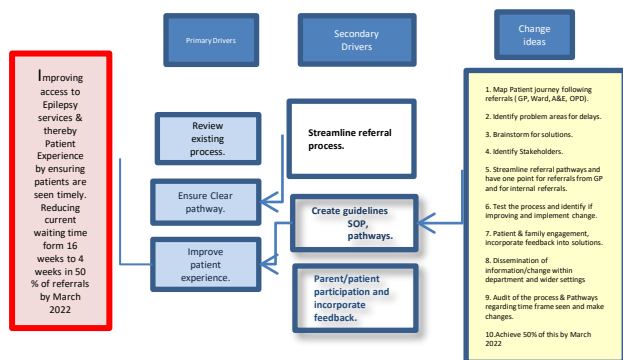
Primary Drivers

Secondary Drivers

Change ideas

Improving access to Epilepsy services & thereby Patient Experience by ensuring patients are seen timely. Reducing current waiting time form 16 weeks to 4 weeks in 50 % of referrals by March 2022

Review existing process.

Ensure Clear pathway.

Improve patient experience.

Streamline referral process.

Create guidelines SOP, pathways.

Parent/patient participation and incorporate feedback.

1. Map Patient journey following referrals ( GP, Ward, A&E, OPD).

2. Identify problem areas for delays.

3. Brainstorm for solutions.

4. Identify Stakeholders.

5. Streamline referral pathways and have one point for referrals from GP and for internal referrals.

6. Test the process and identify if improving and implement change.

7. Patient & family engagement, incorporate feedback into solutions.

8. Dissemination of information/change within department and wider settings

9. Audit of the process & Pathways regarding time frame seen and make changes.

10.Achieve 50% of this by March 2022